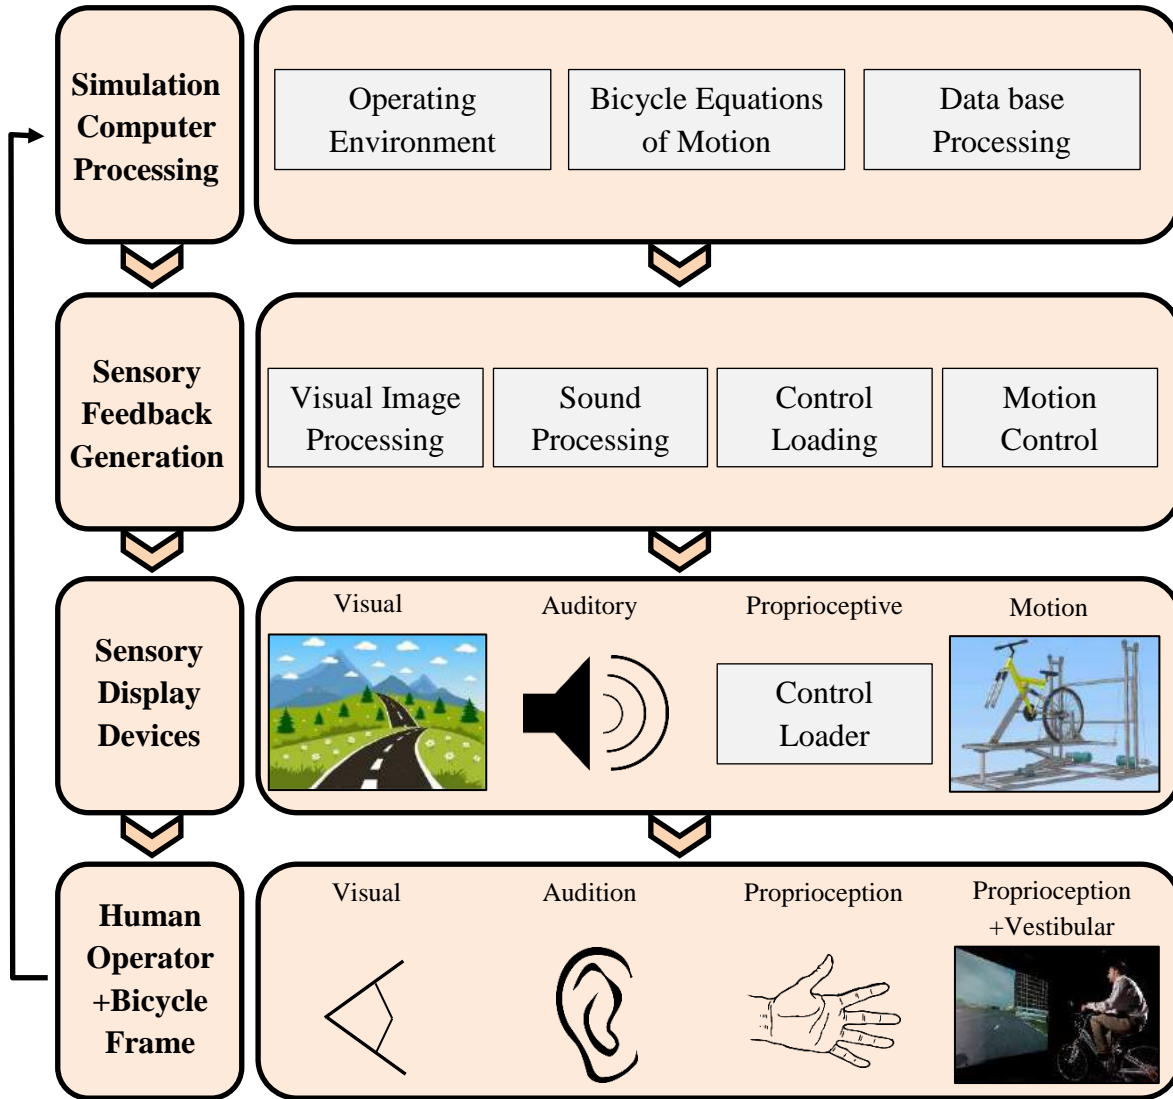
Simulation Computer Processing

Operating Environment

Bicycle Equations of Motion

Data base Processing

Sensory Feedback Generation

Visual Image Processing

Sound Processing

Control Loading

Motion Control

Sensory Display Devices

Visual

Auditory

Proprioceptive

Motion

Control Loader

Human Operator +Bicycle Frame

Visual

Audition

Proprioception

Proprioception +Vestibular